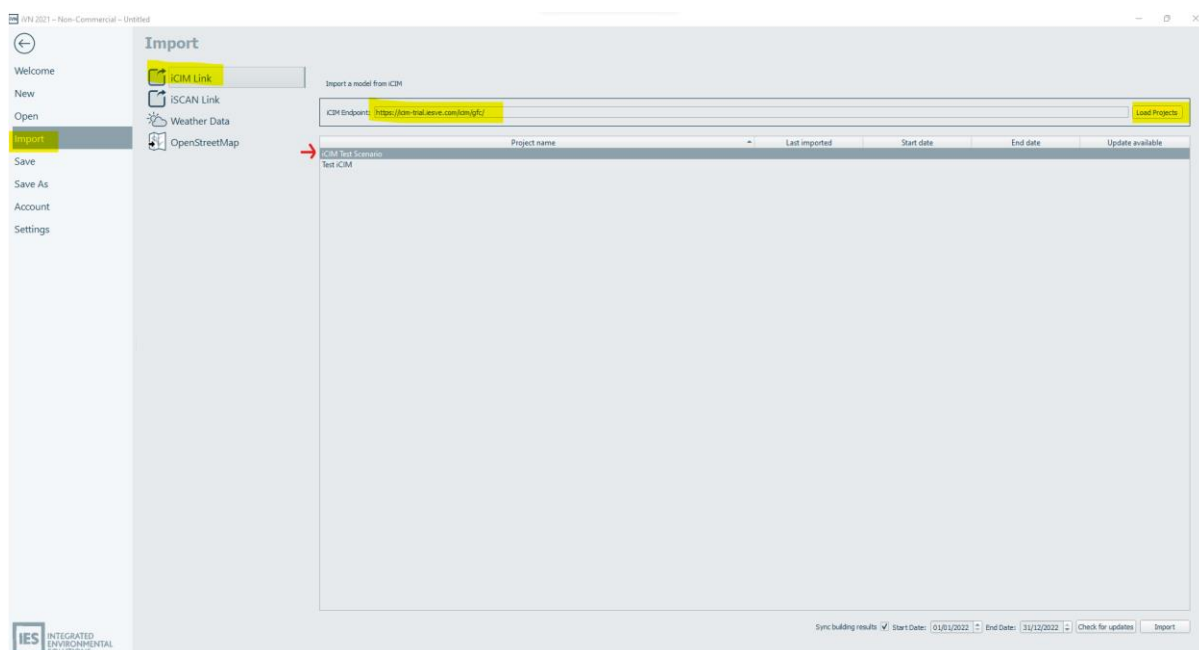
iVN 2021 – Non-Commercial – Untitled

Import

Welcome
New
Open
Import
Save
Save As
Account
Settings

iCIM Link
iSCAN Link
Weather Data
OpenStreetMap

Import a model from iCIM

iCIM Endpoint: https://icim-trial.iesve.com/icim/gfc/

Load Projects

| Project name | Last imported | Start date | End date | Update available |
|---|---|---|---|---|
| iCIM Test Scenario | | | | |
| Test iCIM | | | | |

Sync building results Start Date: 01/01/2022 End Date: 31/12/2022 Check for updates Import

IES INTEGRATED ENVIRONMENTAL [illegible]